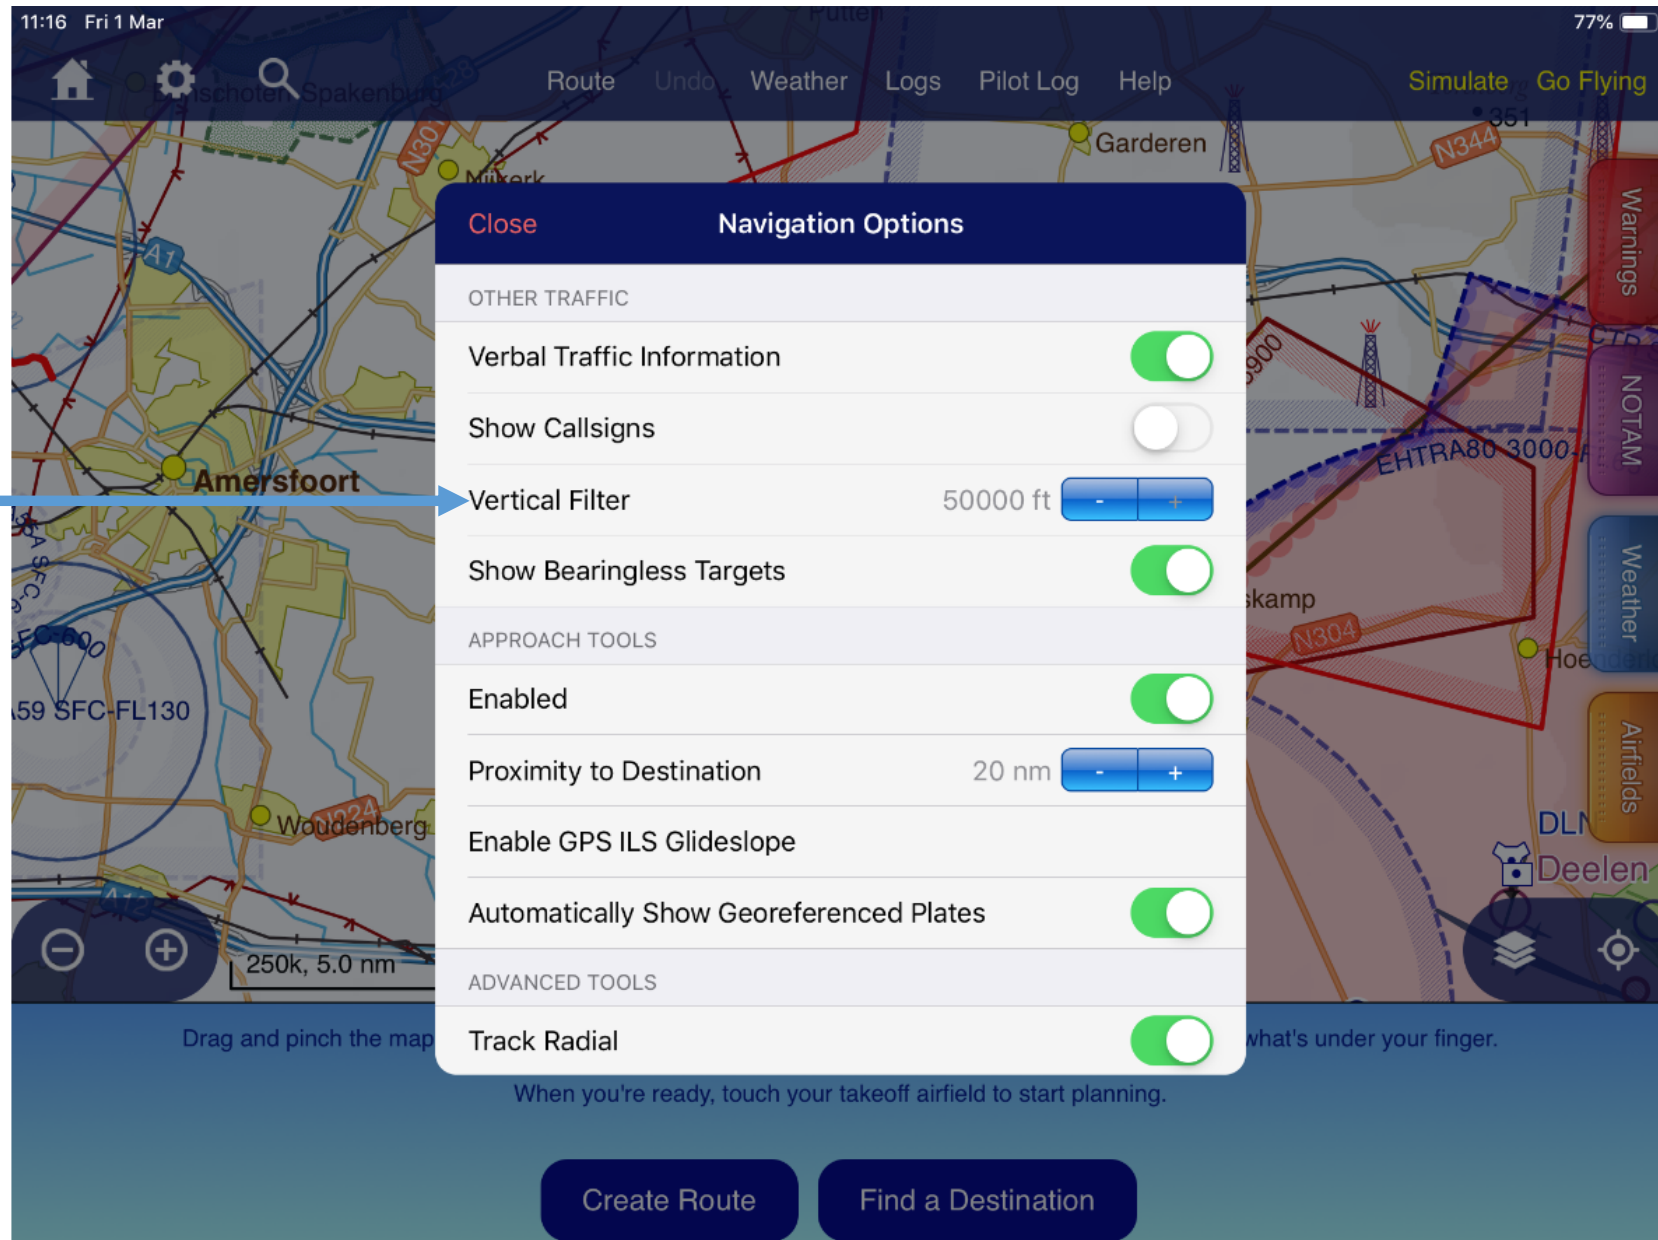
11:16 Fri 1 Mar
77%

Route Undo Weather Logs Pilot Log Help Simulate Go Flying

Garderen
N344
Amersfoort
59 SFC-FL130
Woudenberg
EHTRA80 3000
kamp
N304
Deelen
Warnings
NOTAM
Weather
Airfields
250k, 5.0 nm

Close Navigation Options

OTHER TRAFFIC
Verbal Traffic Information
Show Callsigns
Vertical Filter 50000 ft - +
Show Bearingless Targets

APPROACH TOOLS
Enabled
Proximity to Destination 20 nm - +
Enable GPS ILS Glideslope
Automatically Show Georeferenced Plates

ADVANCED TOOLS
Track Radial

Drag and pinch the map what's under your finger.
When you're ready, touch your takeoff airfield to start planning.

Create Route
Find a Destination